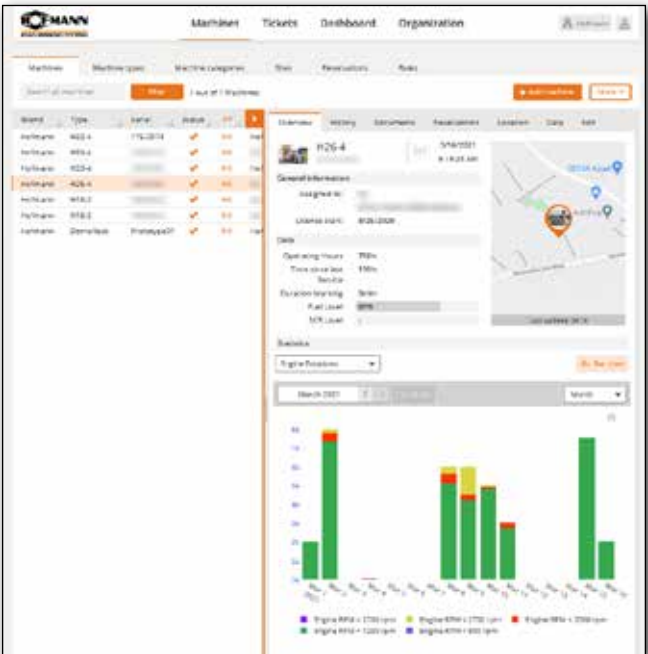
HOFMANN

Machines Tickets Dashboard Organization

Machines Machine types Machine categories Sites Reservations Rules

Search all machines Filter 1 out of 7 Machines

+ Add machine More

| Brand | Type | Name | Status |
|---|---|---|---|
| Hofmann | H22-4 | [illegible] | ✔ |
| Hofmann | H23-4 | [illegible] | ✔ |
| Hofmann | H25-4 | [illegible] | ✔ |
| Hofmann | H26-4 | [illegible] | ✔ |
| Hofmann | H18-3 | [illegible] | ✔ |
| Hofmann | H18-2 | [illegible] | ✔ |
| Hofmann | Demoflash | Prototype01 | ✔ |

Overview History Documents Reservations Location Data Edit

H26-4

General information

Assigned to: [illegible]

License start: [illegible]

Data

Operating Hours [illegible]

Time since last Service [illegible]

Duration Working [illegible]

Fuel Level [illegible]

SCR Level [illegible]

Statistics

Engine Rotations

March 2021

Month

Engine RPM < 1700 rpm Engine RPM < 2700 rpm Engine RPM > 2700 rpm Engine RPM < 1200 rpm Engine RPM < 900 rpm